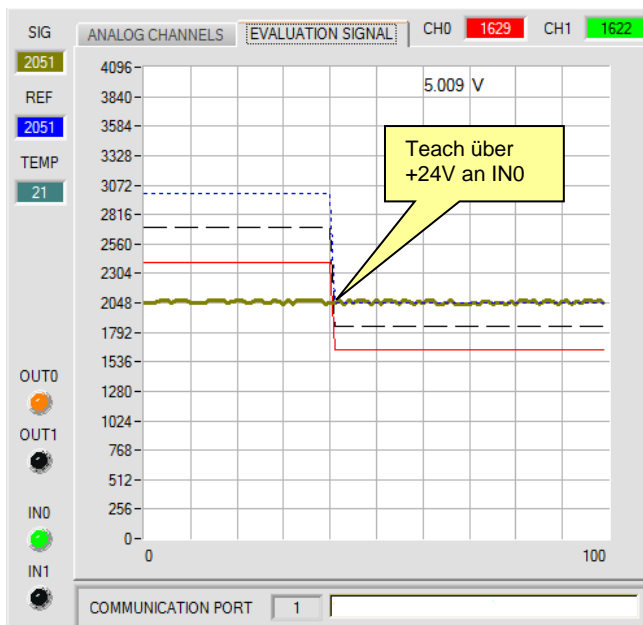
SIG
2051
REF
2051
TEMP
21

ANALOG CHANNELS
EVALUATION SIGNAL
CH0
1629
CH1
1622

4096
3840
3584
3328
3072
2816
2560
2304
2048
1792
1536
1280
1024
768
512
256
0
0
100

5.009 V

Teach über +24V an IN0

OUT0
OUT1
IN0
IN1

COMMUNICATION PORT
1